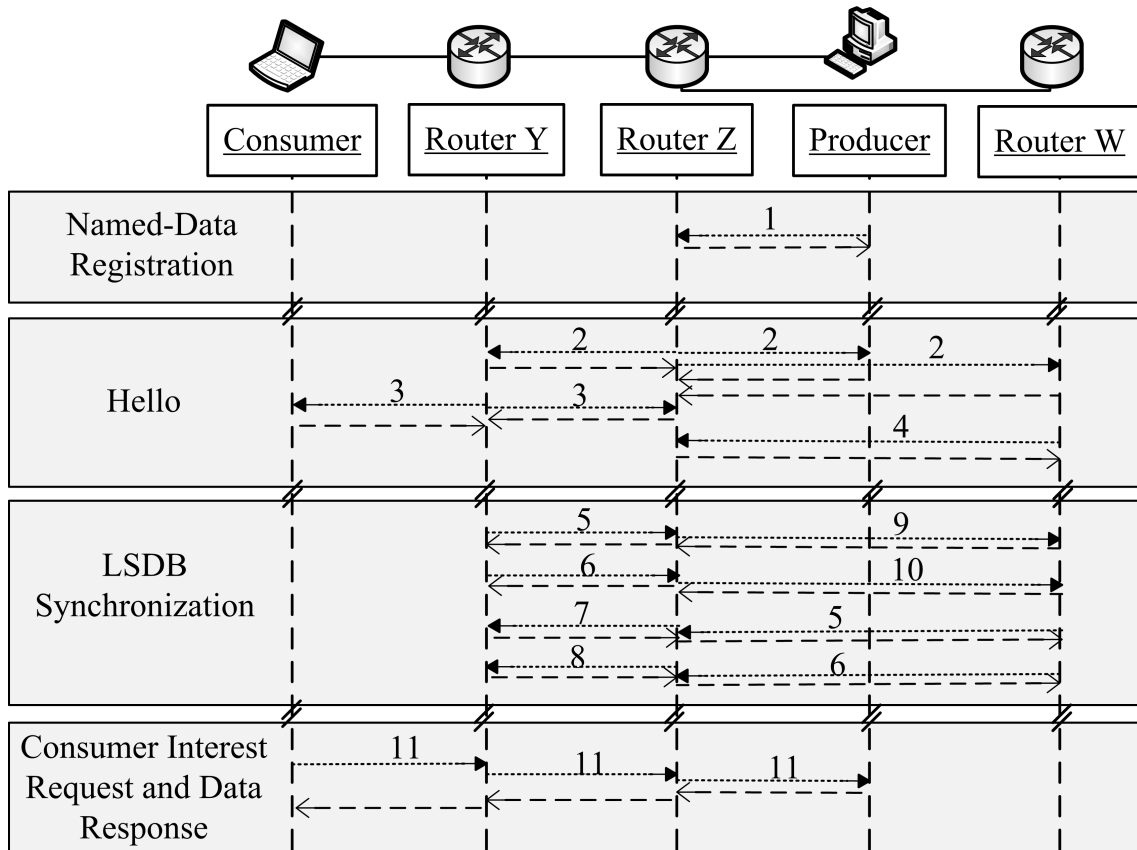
Consumer

Router Y

Router Z

Producer

Router W

Named-Data Registration

1

Hello

2

2

2

3

3

4

LSDB Synchronization

5

9

6

10

7

5

8

6

Consumer Interest Request and Data Response

11

11

11